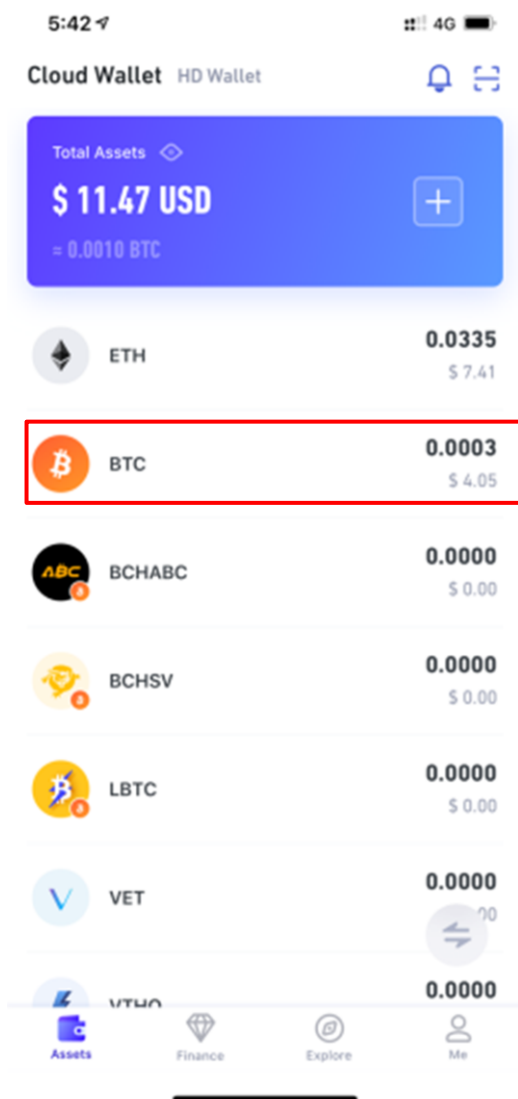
5:42 4G

Cloud Wallet HD Wallet

Total Assets
$ 11.47 USD
≈ 0.0010 BTC

ETH 0.0335
$ 7.41

BTC 0.0003
$ 4.05

ABC
BCHABC 0.0000
$ 0.00

BCHSV 0.0000
$ 0.00

LBTC 0.0000
$ 0.00

VET 0.0000
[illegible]

VTHO 0.0000

Assets Finance Explore Me